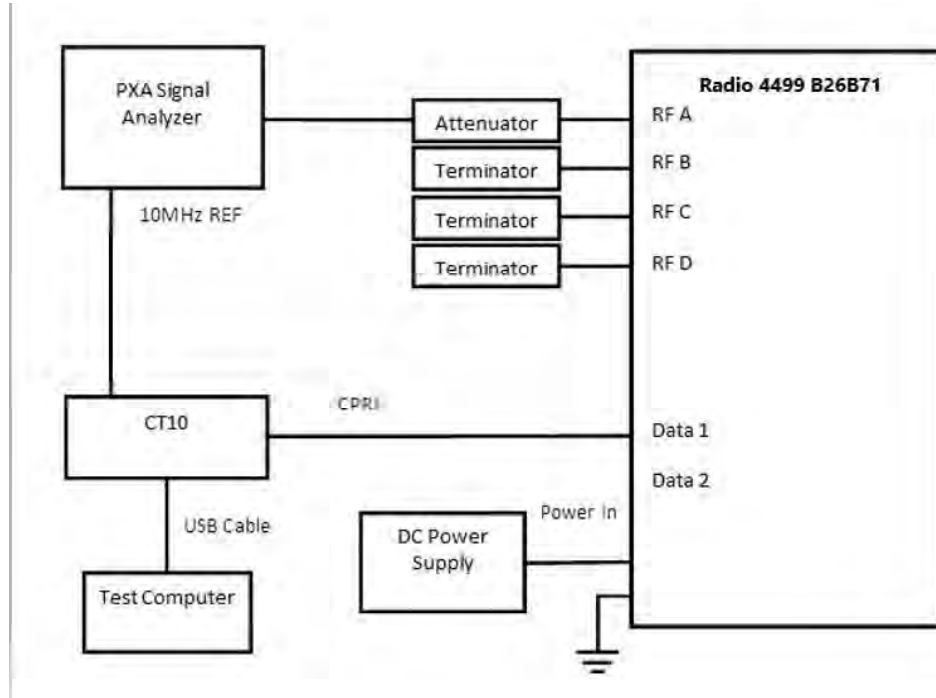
PXA Signal Analyzer

Attenuator

Terminator

Terminator

Terminator

Radio 4499 B26B71

RF A

RF B

RF C

RF D

10MHz REF

CPRI

CT10

Data 1

Data 2

Power In

USB Cable

DC Power Supply

Test Computer